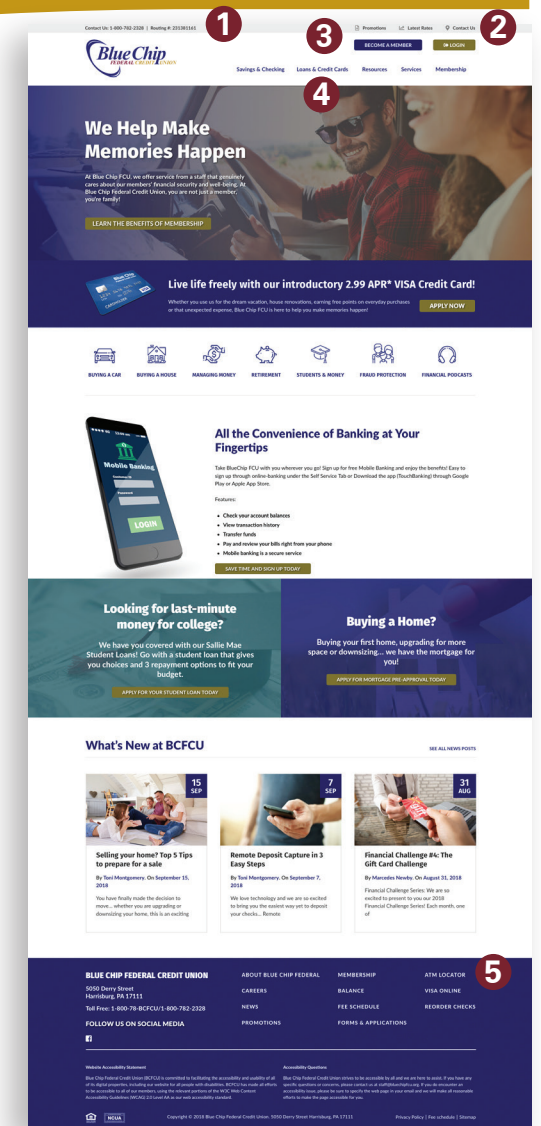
Contact Us: 1-800-782-2328 | Routing #: 231381163

1

Promotions Latest Rates Contact Us

2

3

BECOME A MEMBER LOGIN

Blue Chip FEDERAL CREDIT UNION

Savings & Checking Loans & Credit Cards Resources Services Membership

4

We Help Make Memories Happen

At Blue Chip FCU, we offer service from a staff that genuinely cares about our members' financial security and well-being. At Blue Chip Federal Credit Union, you are not just a member, you're family!

LEARN THE BENEFITS OF MEMBERSHIP

Live life freely with our introductory 2.99 APR* VISA Credit Card!

Whether you use us for the dream vacation, house renovations, earning free points on everyday purchases or that unexpected expense, Blue Chip FCU is here to help you make memories happen!

APPLY NOW

BUYING A CAR BUYING A HOUSE MANAGING MONEY RETIREMENT STUDENTS & MONEY FRAUD PROTECTION FINANCIAL PODCASTS

Mobile Banking

LOGIN

All the Convenience of Banking at Your Fingertips

Take BlueChip FCU with you wherever you go! Sign up for free Mobile Banking and enjoy the benefits! Easy to sign up through online-banking under the Self Service Tab or Download the app (TouchBanking) through Google Play or Apple App Store.

Features:

• Check your account balances
• View transaction history
• Transfer funds
• Pay and review your bills right from your phone
• Mobile banking is a secure service

SAVE TIME AND SIGN UP TODAY

Looking for last-minute money for college?

We have you covered with our Sallie Mae Student Loans! Go with a student loan that gives you choices and 3 repayment options to fit your budget.

APPLY FOR YOUR STUDENT LOAN TODAY

Buying a Home?

Buying your first home, upgrading for more space or downsizing... we have the mortgage for you!

APPLY FOR MORTGAGE PRE-APPROVAL TODAY

What's New at BCFCU

SEE ALL NEWS POSTS

15 SEP

Selling your home? Top 5 Tips to prepare for a sale

By Toni Montgomery. On September 15, 2018

You have finally made the decision to move... whether you are upgrading or downsizing your home, this is an exciting

7 SEP

Remote Deposit Capture in 3 Easy Steps

By Toni Montgomery. On September 7, 2018

We love technology and we are so excited to bring you the easiest way yet to deposit your checks... Remote

31 AUG

Financial Challenge #4: The Gift Card Challenge

By Mercedes Newby. On August 31, 2018

Financial Challenge Series: We are so excited to present to you our 2018 Financial Challenge Series! Each month, one of

5

BLUE CHIP FEDERAL CREDIT UNION

5050 Derry Street
Harrisburg, PA 17111

Toll Free: 1-800-78-BCFCU/1-800-782-2328

FOLLOW US ON SOCIAL MEDIA

ABOUT BLUE CHIP FEDERAL
CAREERS
NEWS
PROMOTIONS

MEMBERSHIP
BALANCE
FEE SCHEDULE
FORMS & APPLICATIONS

ATM LOCATOR
VISA ONLINE
REORDER CHECKS

Website Accessibility Statement

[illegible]

Accessibility Questions

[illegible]

NCUA

Copyright © 2018 Blue Chip Federal Credit Union. 5050 Derry Street Harrisburg, PA 17111

Privacy Policy | Fee schedule | Sitemap